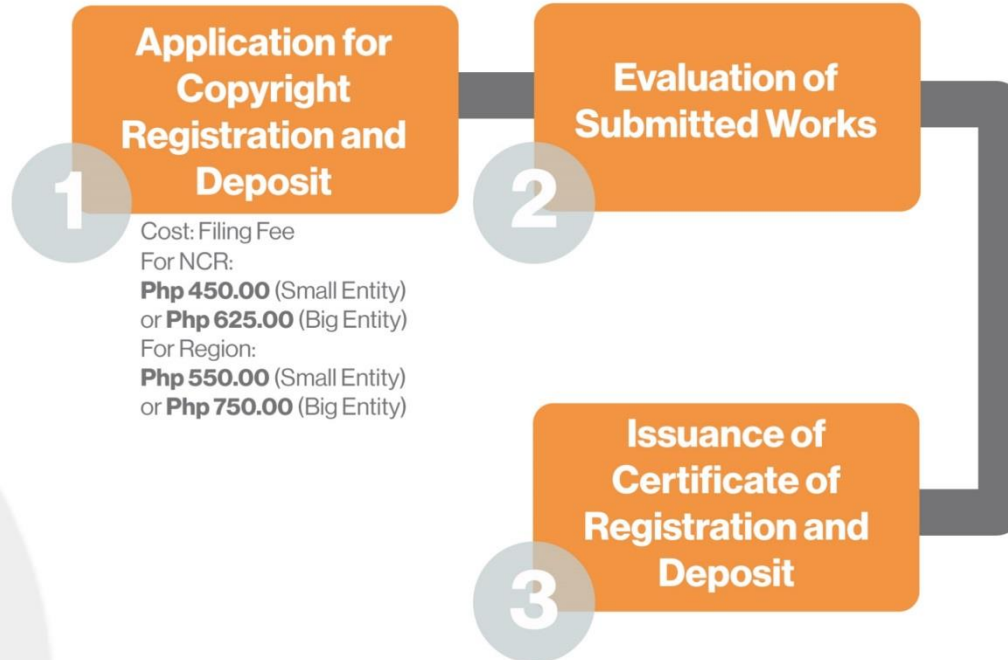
1

Application for Copyright Registration and Deposit

Cost: Filing Fee
For NCR:
**Php 450.00** (Small Entity) or **Php 625.00** (Big Entity)
For Region:
**Php 550.00** (Small Entity) or **Php 750.00** (Big Entity)

2

Evaluation of Submitted Works

3

Issuance of Certificate of Registration and Deposit